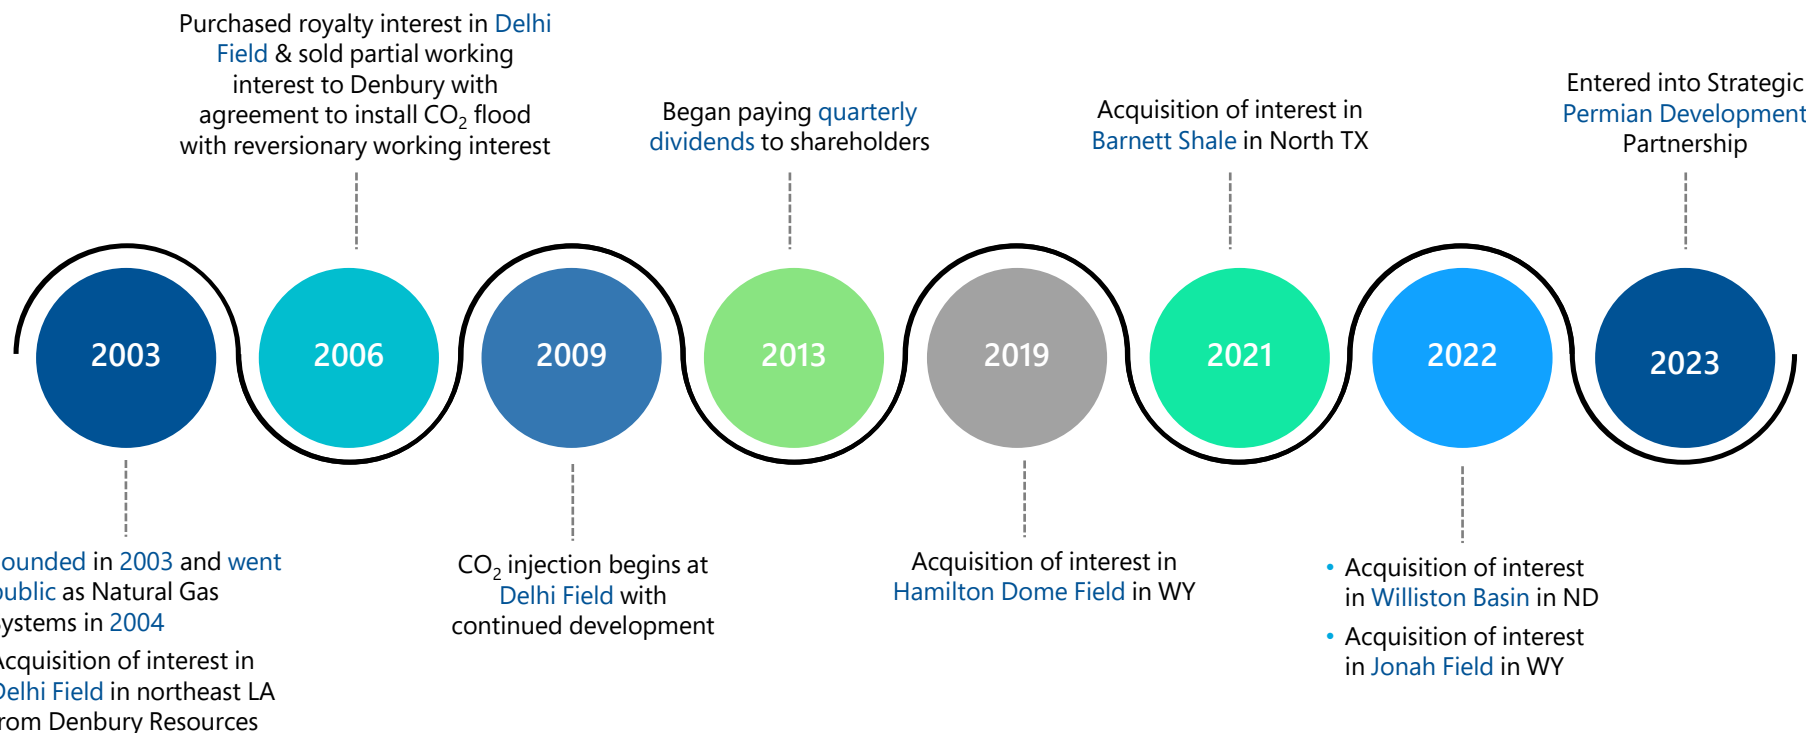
Purchased royalty interest in Delhi Field & sold partial working interest to Denbury with agreement to install $CO_2$ flood with reversionary working interest

Began paying quarterly dividends to shareholders

Acquisition of interest in Barnett Shale in North TX

Entered into Strategic Permian Development Partnership

2003

2006

2009

2013

2019

2021

2022

2023

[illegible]ounded in 2003 and went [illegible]ublic as Natural Gas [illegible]ystems in 2004

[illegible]cquisition of interest in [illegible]elhi Field in northeast LA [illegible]rom Denbury Resources

$CO_2$ injection begins at Delhi Field with continued development

Acquisition of interest in Hamilton Dome Field in WY

• Acquisition of interest in Williston Basin in ND
• Acquisition of interest in Jonah Field in WY